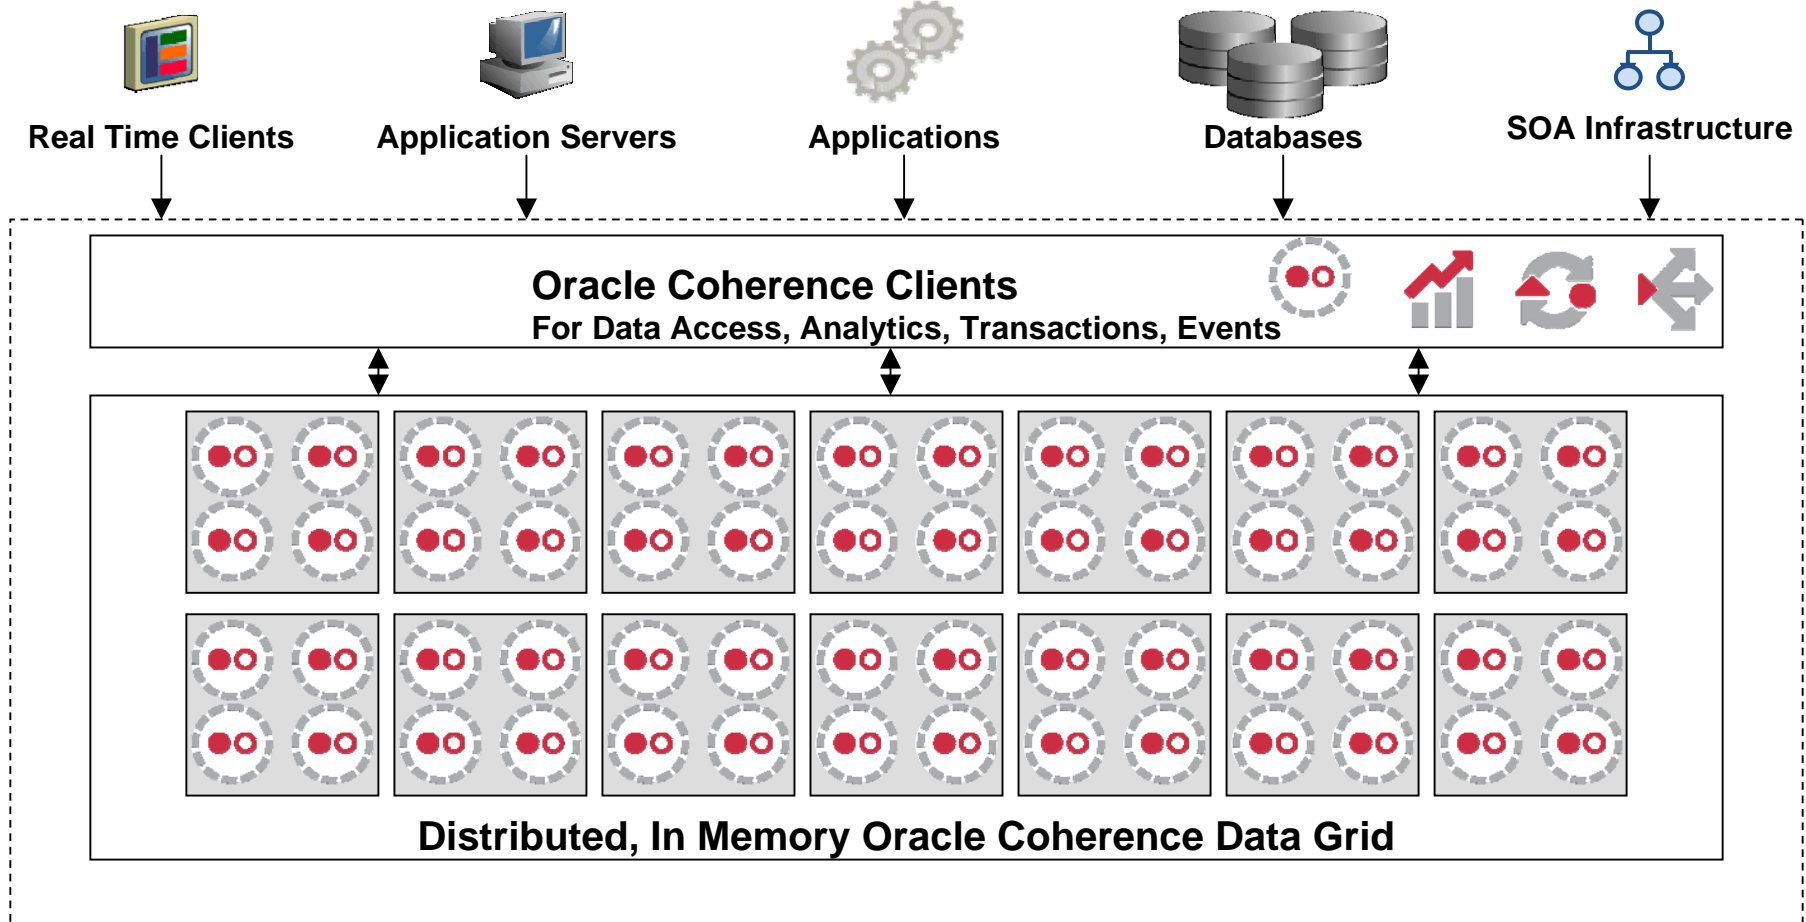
Real Time Clients

Application Servers

Applications

Databases

SOA Infrastructure

Oracle Coherence Clients
For Data Access, Analytics, Transactions, Events

Distributed, In Memory Oracle Coherence Data Grid